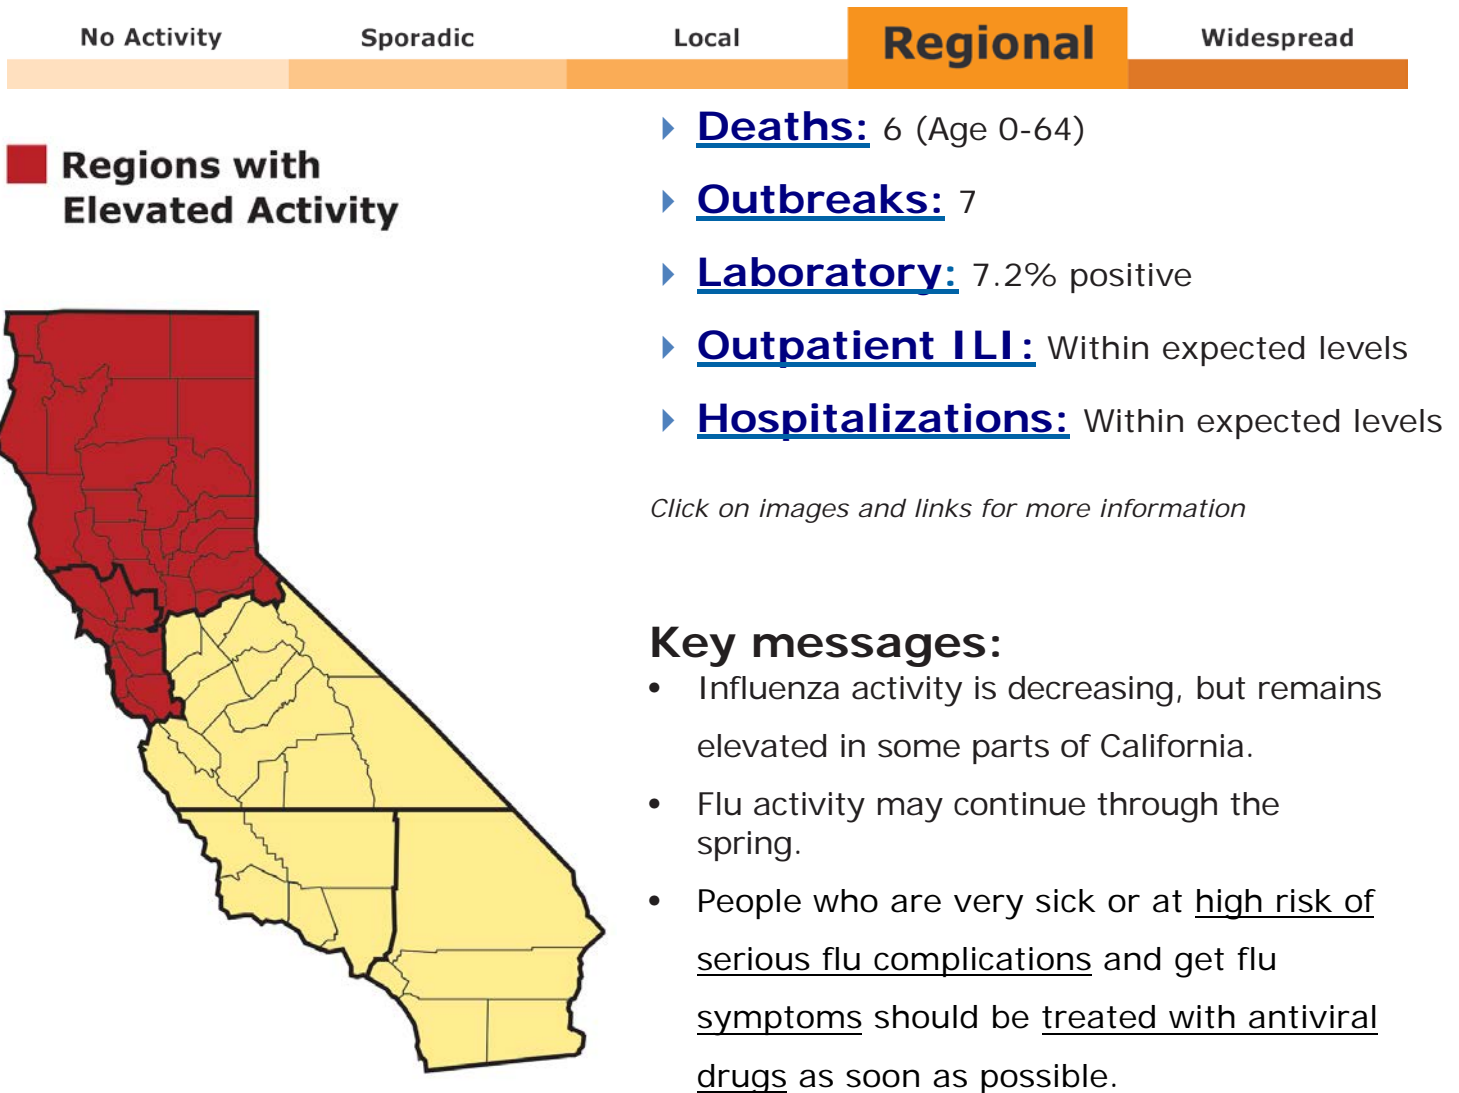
No Activity Sporadic Local Regional Widespread

Regions with Elevated Activity

Deaths: 6 (Age 0-64)

Outbreaks: 7

Laboratory: 7.2% positive

Outpatient ILI: Within expected levels

Hospitalizations: Within expected levels

Click on images and links for more information

Key messages:

- Influenza activity is decreasing, but remains elevated in some parts of California.
- Flu activity may continue through the spring.
- People who are very sick or at high risk of serious flu complications and get flu symptoms should be treated with antiviral drugs as soon as possible.